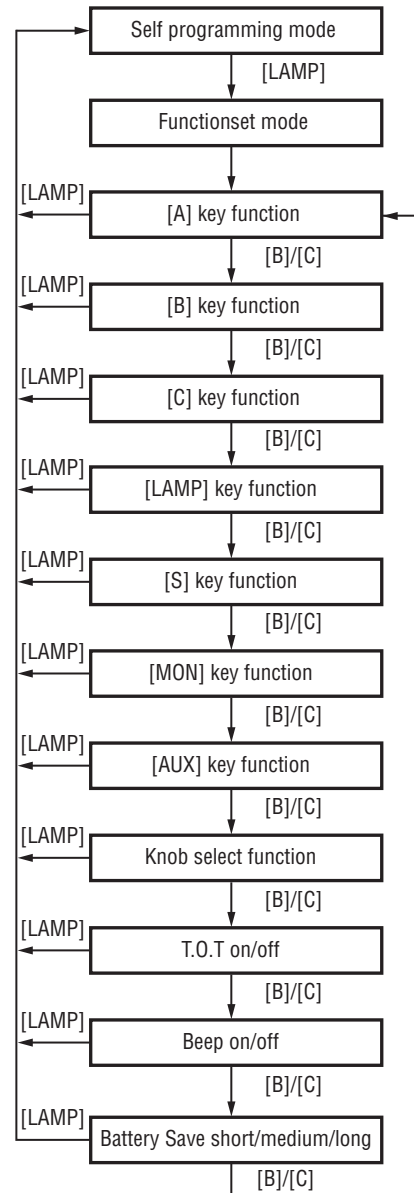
Self programming mode

[LAMP]

Functionset mode

[LAMP]

[A] key function

[B]/[C]

[LAMP]

[B] key function

[B]/[C]

[LAMP]

[C] key function

[B]/[C]

[LAMP]

[LAMP] key function

[B]/[C]

[LAMP]

[S] key function

[B]/[C]

[LAMP]

[MON] key function

[B]/[C]

[LAMP]

[AUX] key function

[B]/[C]

[LAMP]

Knob select function

[B]/[C]

[LAMP]

T.O.T on/off

[B]/[C]

[LAMP]

Beep on/off

[B]/[C]

[LAMP]

Battery Save short/medium/long

[B]/[C]